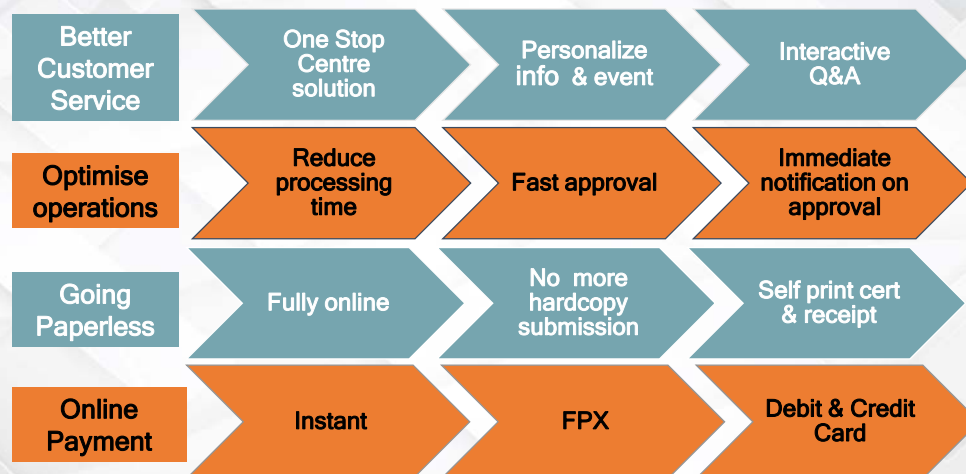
Better Customer Service

One Stop Centre solution

Personalize info & event

Interactive Q&A

Optimise operations

Reduce processing time

Fast approval

Immediate notification on approval

Going Paperless

Fully online

No more hardcopy submission

Self print cert & receipt

Online Payment

Instant

FPX

Debit & Credit Card